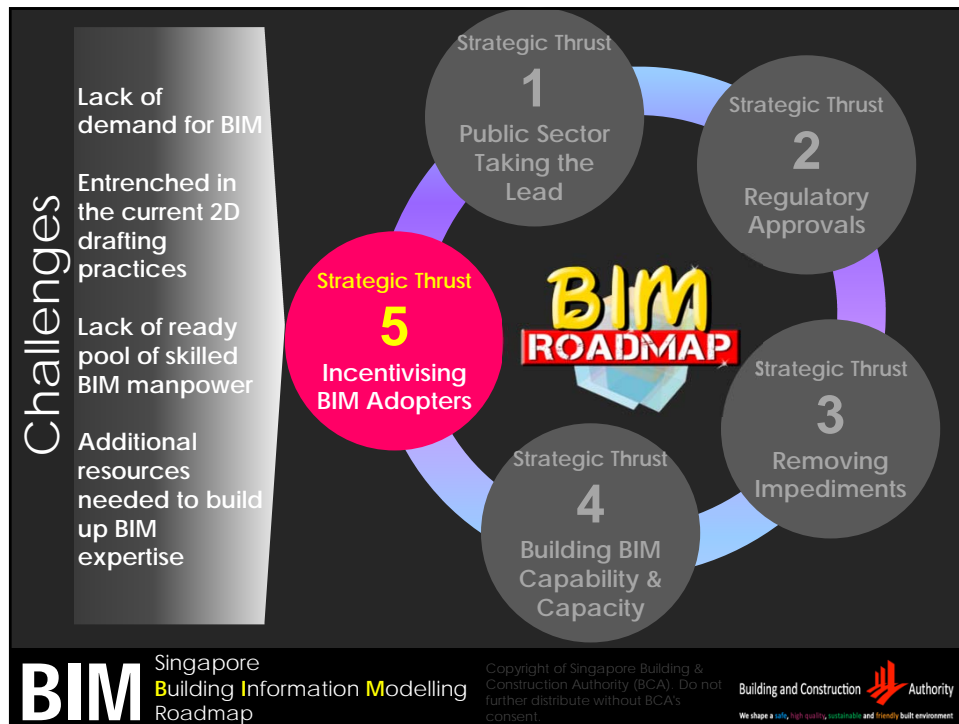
Challenges

Lack of demand for BIM

Entrenched in the current 2D drafting practices

Lack of ready pool of skilled BIM manpower

Additional resources needed to build up BIM expertise

Strategic Thrust
1
Public Sector Taking the Lead

Strategic Thrust
2
Regulatory Approvals

Strategic Thrust
3
Removing Impediments

Strategic Thrust
4
Building BIM Capability & Capacity

Strategic Thrust
5
Incentivising BIM Adopters

BIM
ROADMAP

BIM Singapore Building Information Modelling Roadmap

Copyright of Singapore Building & Construction Authority (BCA). Do not further distribute without BCA's consent.

Building and Construction Authority
We shape a safe, high quality, sustainable and friendly built environment